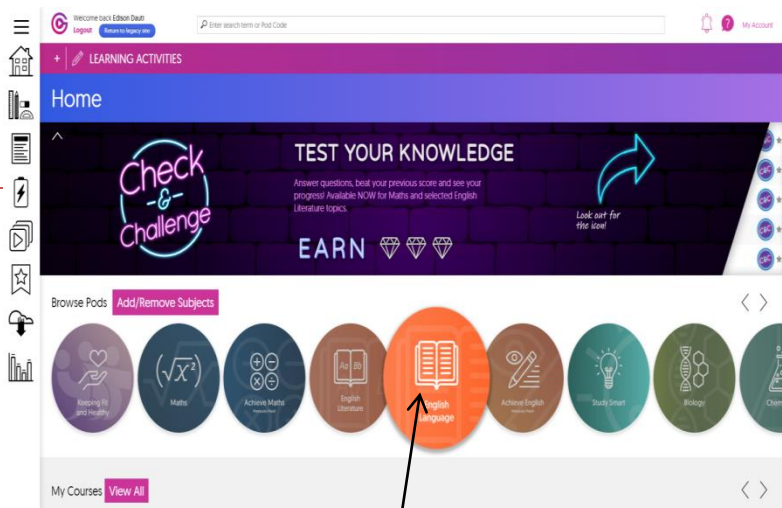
Welcome back Edison Dauti
Logout
Return to legacy site

Enter search term or Pod Code

My Account

+ LEARNING ACTIVITIES

Home

Check & Challenge

TEST YOUR KNOWLEDGE

Answer questions, beat your previous score and see your progress! Available NOW for Maths and selected English Literature topics.

EARN

Look out for the icon!

Browse Pods Add/Remove Subjects

Keeping Fit and Healthy

Maths

Achieve Maths

English Literature

English Language

Achieve English

Study Smart

Biology

Chem

My Courses View All